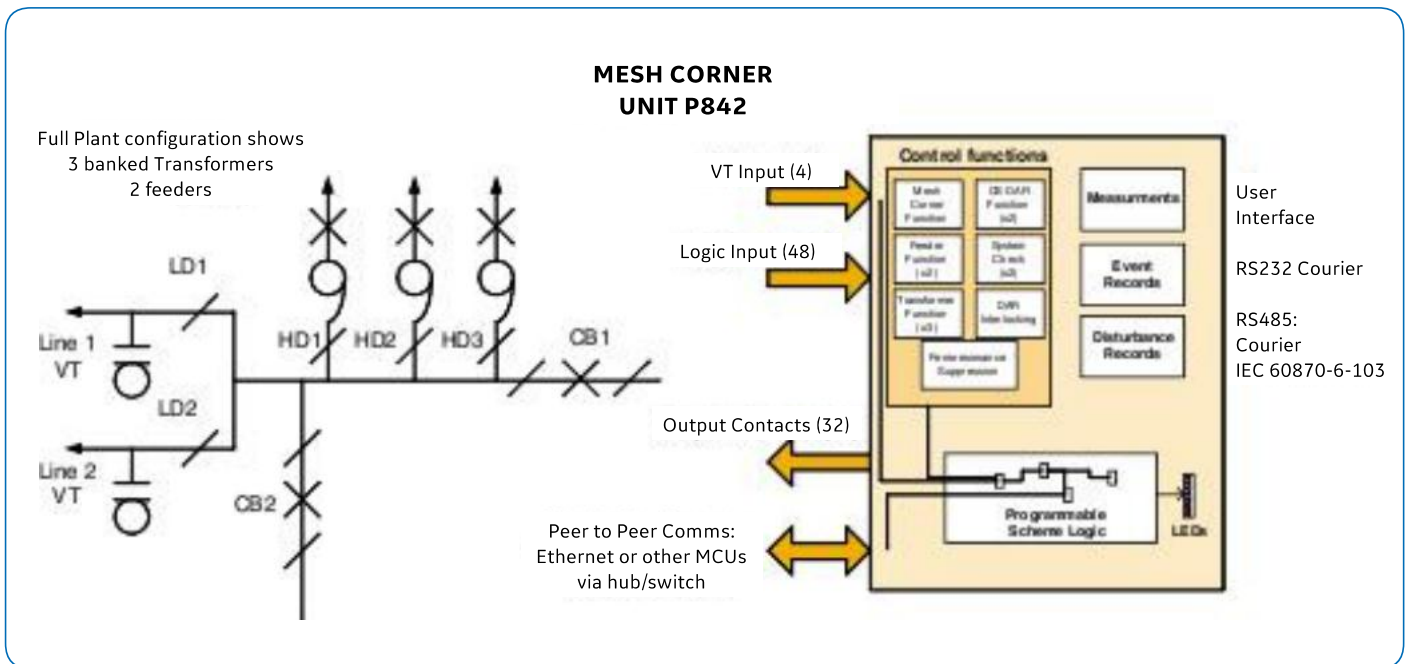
MESH CORNER
UNIT P842

Full Plant configuration shows
3 banked Transformers
2 feeders

LD1

Line 1
VT

LD2

Line 2
VT

HD1 HD2 HD3 CB1

CB2

VT Input (4)

Logic Input (48)

Output Contacts (32)

Peer to Peer Comms:
Ethernet or other MCUs
via hub/switch

Control functions

Mesh Corner Function

CB DAR Function (x2)

Feeder Function (x2)

System Check (x2)

Transformer Function (x3)

DAR Interlocking

Persistence Suppression

Measurments

Event Records

Disturbance Records

Programmable Scheme Logic

LEDs

User
Interface

RS232 Courier

RS485:
Courier
IEC 60870-6-103